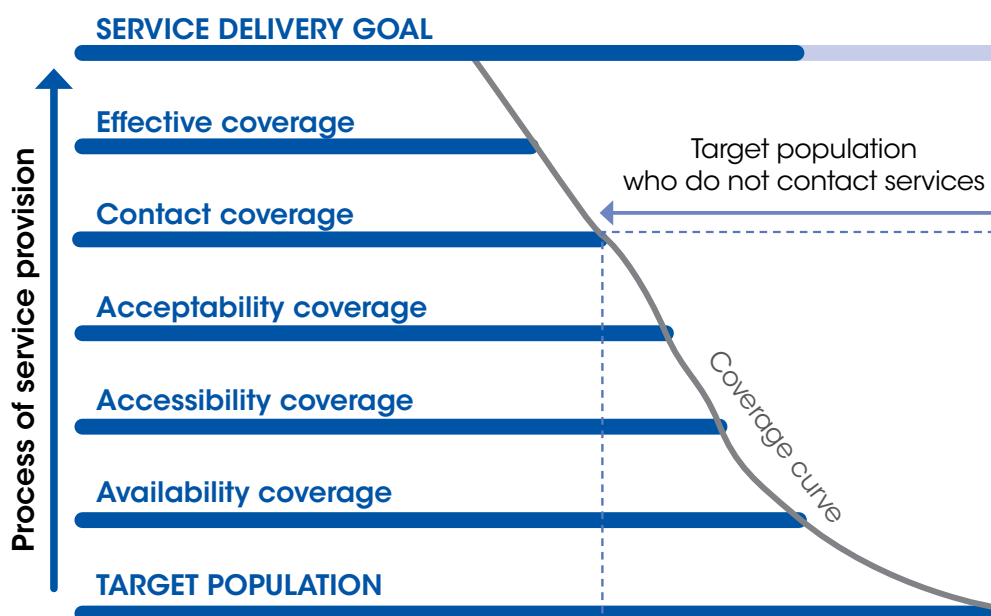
SERVICE DELIVERY GOAL

Effective coverage

Target population who do not contact services

Contact coverage

Acceptability coverage

Accessibility coverage

Coverage curve

Availability coverage

TARGET POPULATION

Process of service provision